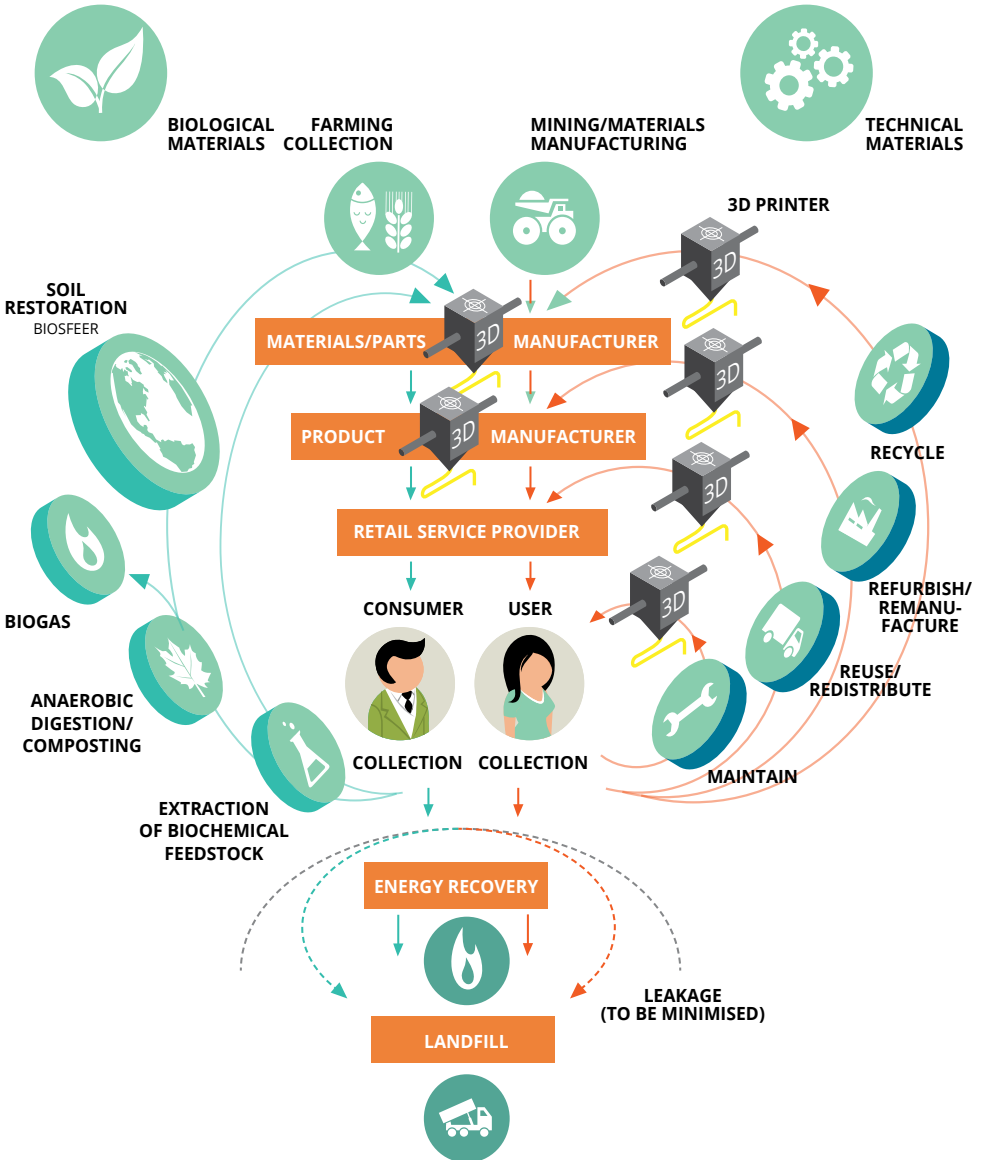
BIOLOGICAL MATERIALS

FARMING COLLECTION

MINING/MATERIALS MANUFACTURING

TECHNICAL MATERIALS

3D PRINTER

SOIL RESTORATION
BIOSFEER

MATERIALS/PARTS

3D

MANUFACTURER

3D

PRODUCT

3D

MANUFACTURER

3D

RECYCLE

RETAIL SERVICE PROVIDER

3D

REFURBISH/ REMANUFACTURE

BIOGAS

CONSUMER

USER

3D

REUSE/ REDISTRIBUTE

ANAEROBIC DIGESTION/ COMPOSTING

COLLECTION

COLLECTION

MAINTAIN

EXTRACTION OF BIOCHEMICAL FEEDSTOCK

ENERGY RECOVERY

LEAKAGE (TO BE MINIMISED)

LANDFILL